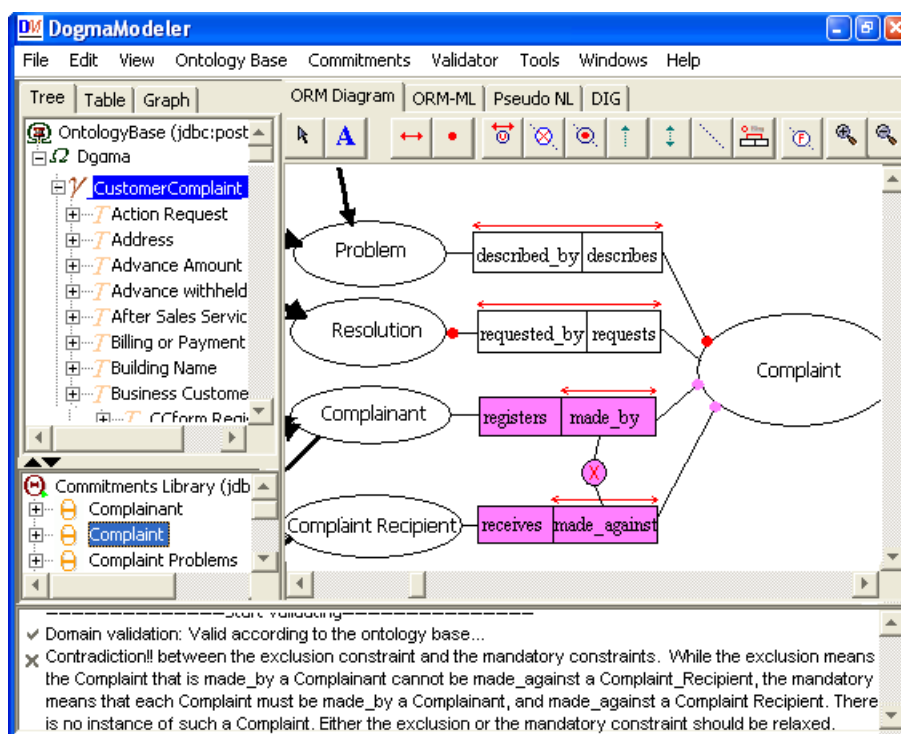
DogmaModeler

File Edit View Ontology Base Commitments Validator Tools Windows Help

Tree | Table | Graph

OntologyBase (jdbc:post
Dogma
CustomerComplaint
Action Request
Address
Advance Amount
Advance withheld
After Sales Servic
Billing or Payment
Building Name
Business Custome
CCform Regi

Commitments Library (jdb
Complainant
Complaint
Complaint Problems

ORM Diagram | ORM-ML | Pseudo NL | DIG

Problem
described_by | describes
Resolution
requested_by | requests
Complaint
Complainant
registers | made_by
X
Complaint Recipient
receives | made_against

——————Start Validating——————
Domain validation: Valid according to the ontology base...
Contradiction!! between the exclusion constraint and the mandatory constraints. While the exclusion means the Complaint that is made_by a Complainant cannot be made_against a Complaint_Recipient, the mandatory means that each Complaint must be made_by a Complainant, and made_against a Complaint Recipient. There is no instance of such a Complaint. Either the exclusion or the mandatory constraint should be relaxed.